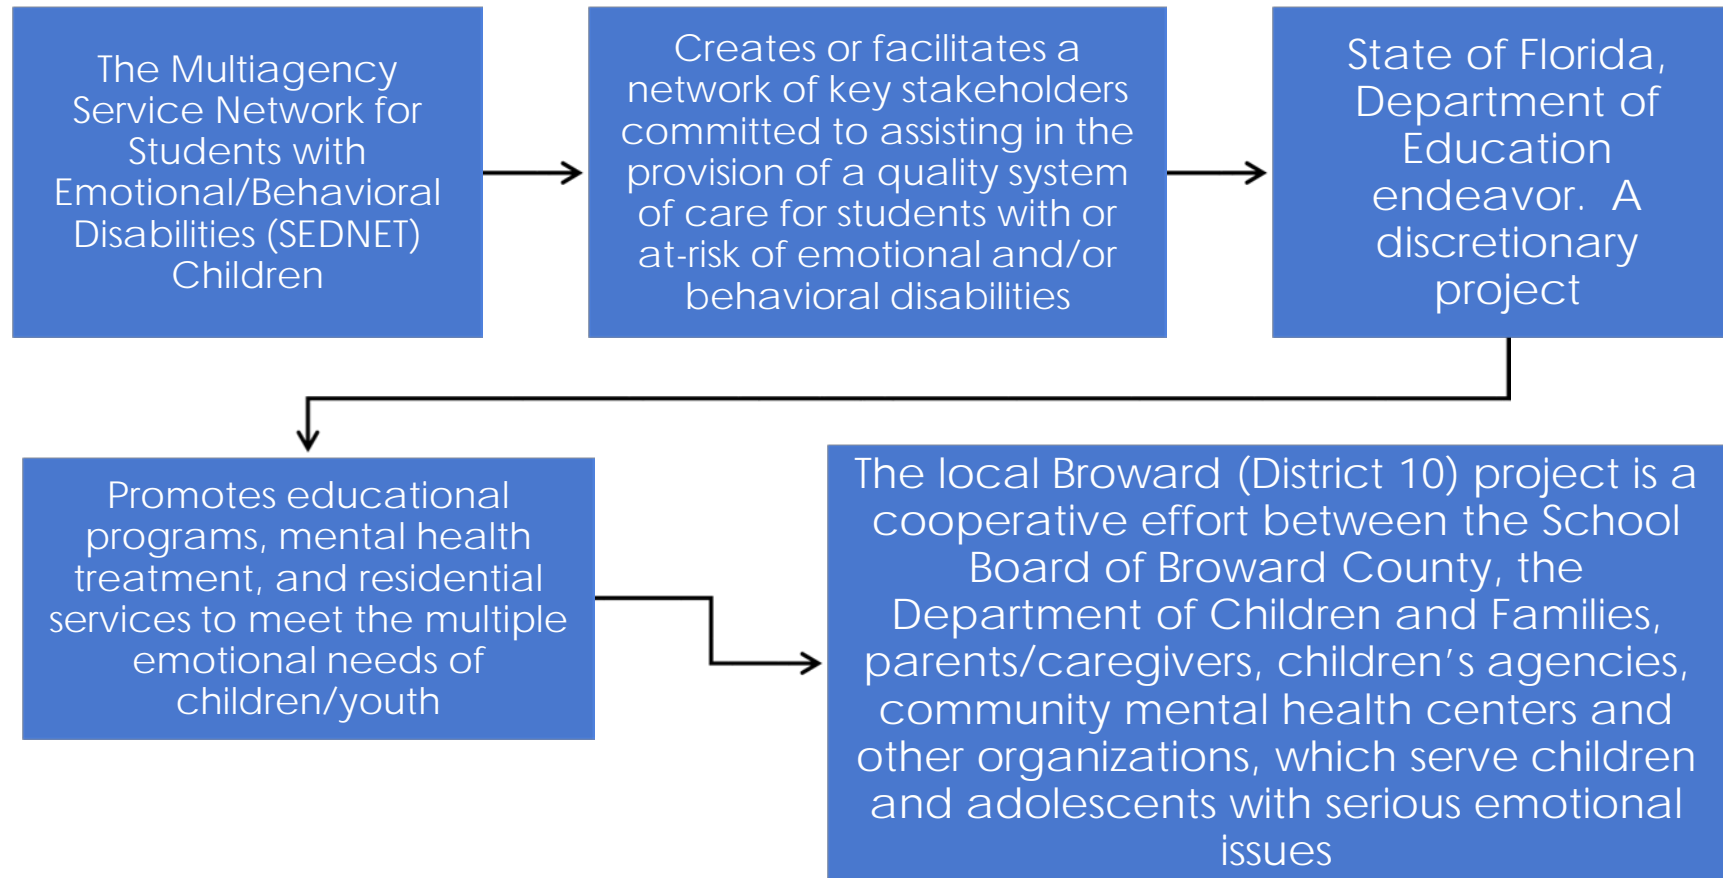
The Multiagency Service Network for Students with Emotional/Behavioral Disabilities (SEDNET) Children

Creates or facilitates a network of key stakeholders committed to assisting in the provision of a quality system of care for students with or at-risk of emotional and/or behavioral disabilities

State of Florida, Department of Education endeavor. A discretionary project

Promotes educational programs, mental health treatment, and residential services to meet the multiple emotional needs of children/youth

The local Broward (District 10) project is a cooperative effort between the School Board of Broward County, the Department of Children and Families, parents/caregivers, children's agencies, community mental health centers and other organizations, which serve children and adolescents with serious emotional issues